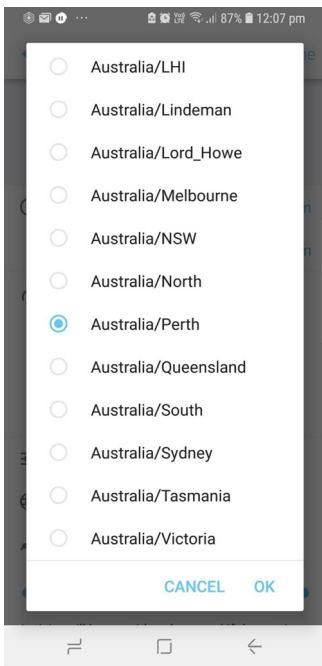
87% 12:07 pm

Australia/LHI
Australia/Lindeman
Australia/Lord_Howe
Australia/Melbourne
Australia/NSW
Australia/North
Australia/Perth
Australia/Queensland
Australia/South
Australia/Sydney
Australia/Tasmania
Australia/Victoria

CANCEL OK